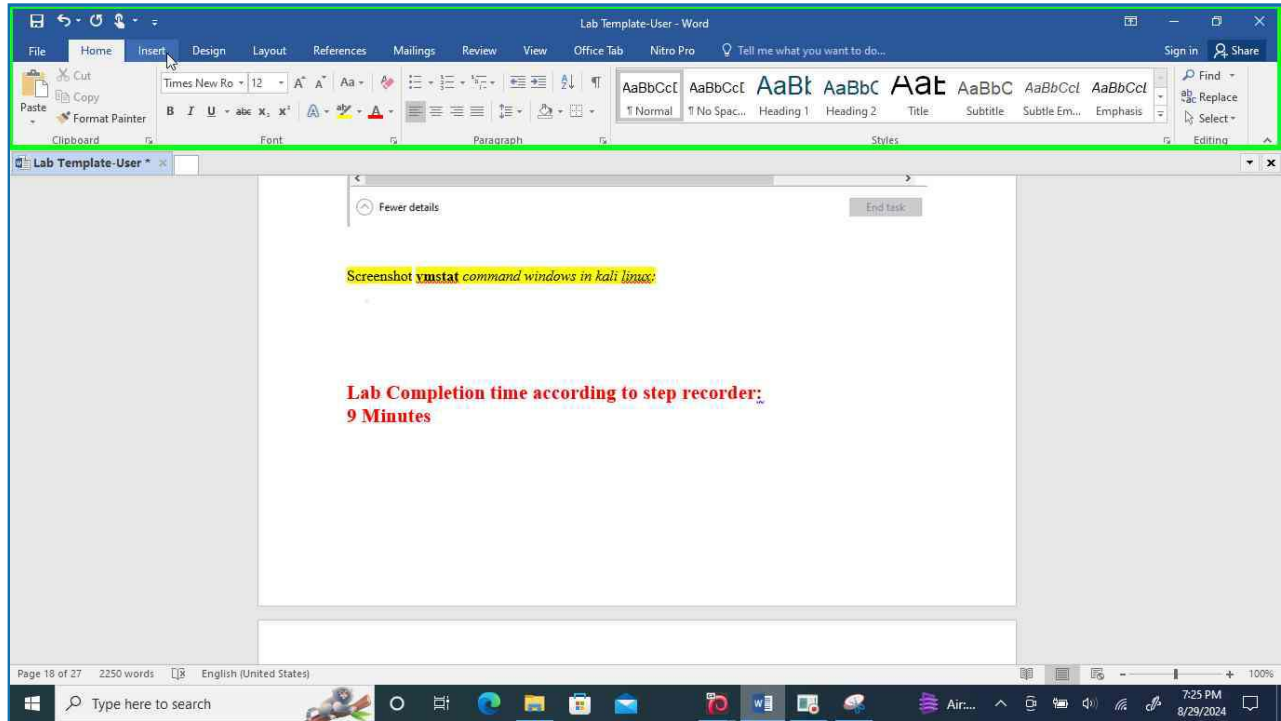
Lab Template-User - Word

File Home Insert Design Layout References Mailings Review View Office Tab Nitro Pro Tell me what you want to do... Sign in Share

Cut
Copy
Paste
Format Painter
Clipboard

Times New Ro 12
Font

Paragraph

AaBbCcI ¶ Normal
AaBbCcI ¶ No Spac...
AaBb Heading 1
AaBbC Heading 2
AaB Title
AaBbC Subtitle
AaBbCcl Subtle Em...
AaBbCcl Emphasis
Styles

Find
Replace
Select
Editing

Lab Template-User *

Fewer details
End task

Screenshot vmstat command windows in kali linux:

Lab Completion time according to step recorder:
9 Minutes

Page 18 of 27 2250 words English (United States) 100%

Type here to search
Air:...
7:25 PM
8/29/2024